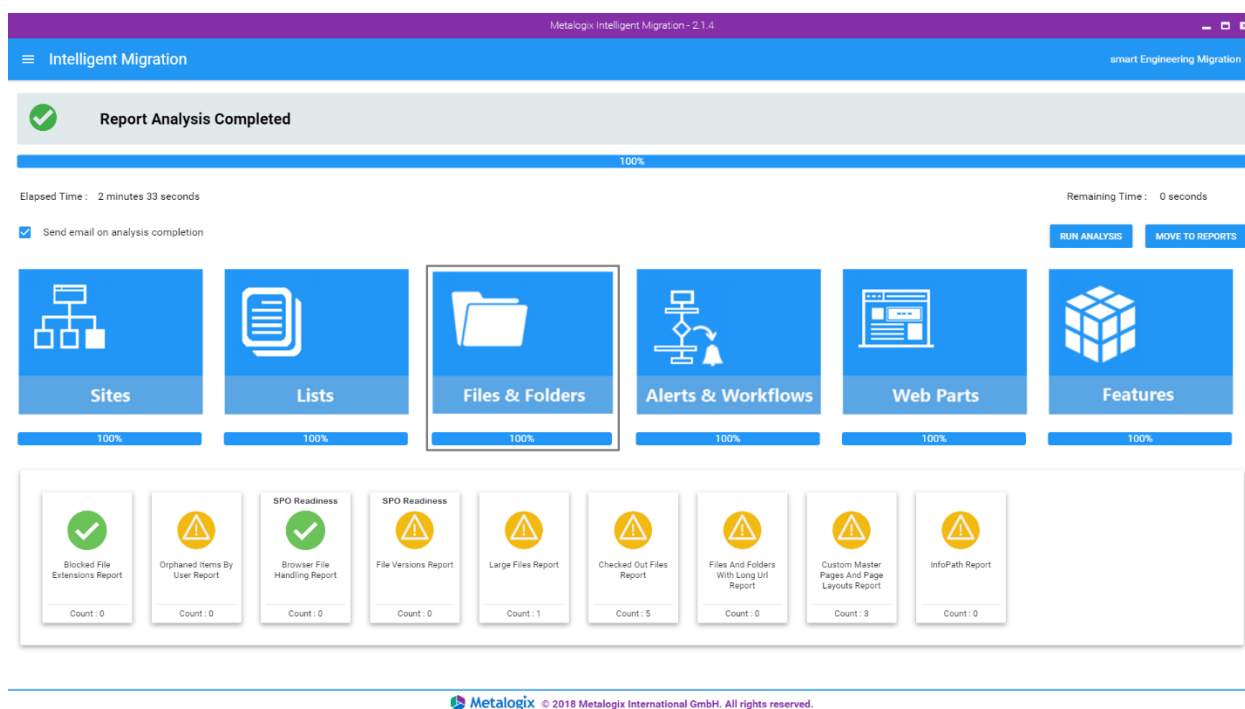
Metalogix Intelligent Migration - 2.1.4

Intelligent Migration

smart Engineering Migration

Report Analysis Completed

100%

Elapsed Time : 2 minutes 33 seconds

Remaining Time : 0 seconds

Send email on analysis completion

RUN ANALYSIS

MOVE TO REPORTS

Sites

100%

Lists

100%

Files & Folders

100%

Alerts & Workflows

100%

Web Parts

100%

Features

100%

Blocked File Extensions Report

Count : 0

Orphaned Items By User Report

Count : 0

SPO Readiness

Browser File Handling Report

Count : 0

SPO Readiness

File Versions Report

Count : 0

Large Files Report

Count : 1

Checked Out Files Report

Count : 5

Files And Folders With Long Url Report

Count : 0

Custom Master Pages And Page Layouts Report

Count : 3

InfoPath Report

Count : 0

Metalogix © 2018 Metalogix International GmbH. All rights reserved.